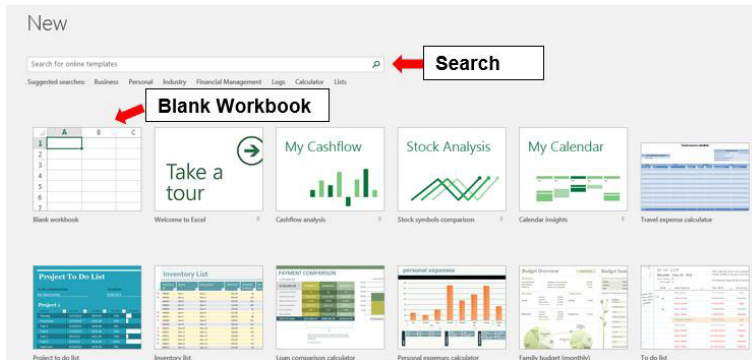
New

Search for online templates

Search

Suggested searches: Business Personal Industry Financial Management Logs Calculator Lists

Blank Workbook

A B C
1
2
3
4
5
6
7

Take a tour

My Cashflow

Stock Analysis

My Calendar

Blank workbook

Welcome to Excel

Cashflow analysis

Stock symbols comparison

Calendar insights

Travel expense calculator

Project To Do List

Inventory List

PAYMENT COMPARISON

personal expenses

Budget Overview

Project to do list

Inventory list

Loan comparison calculator

Personal expenses calculator

Family budget (monthly)

To do list